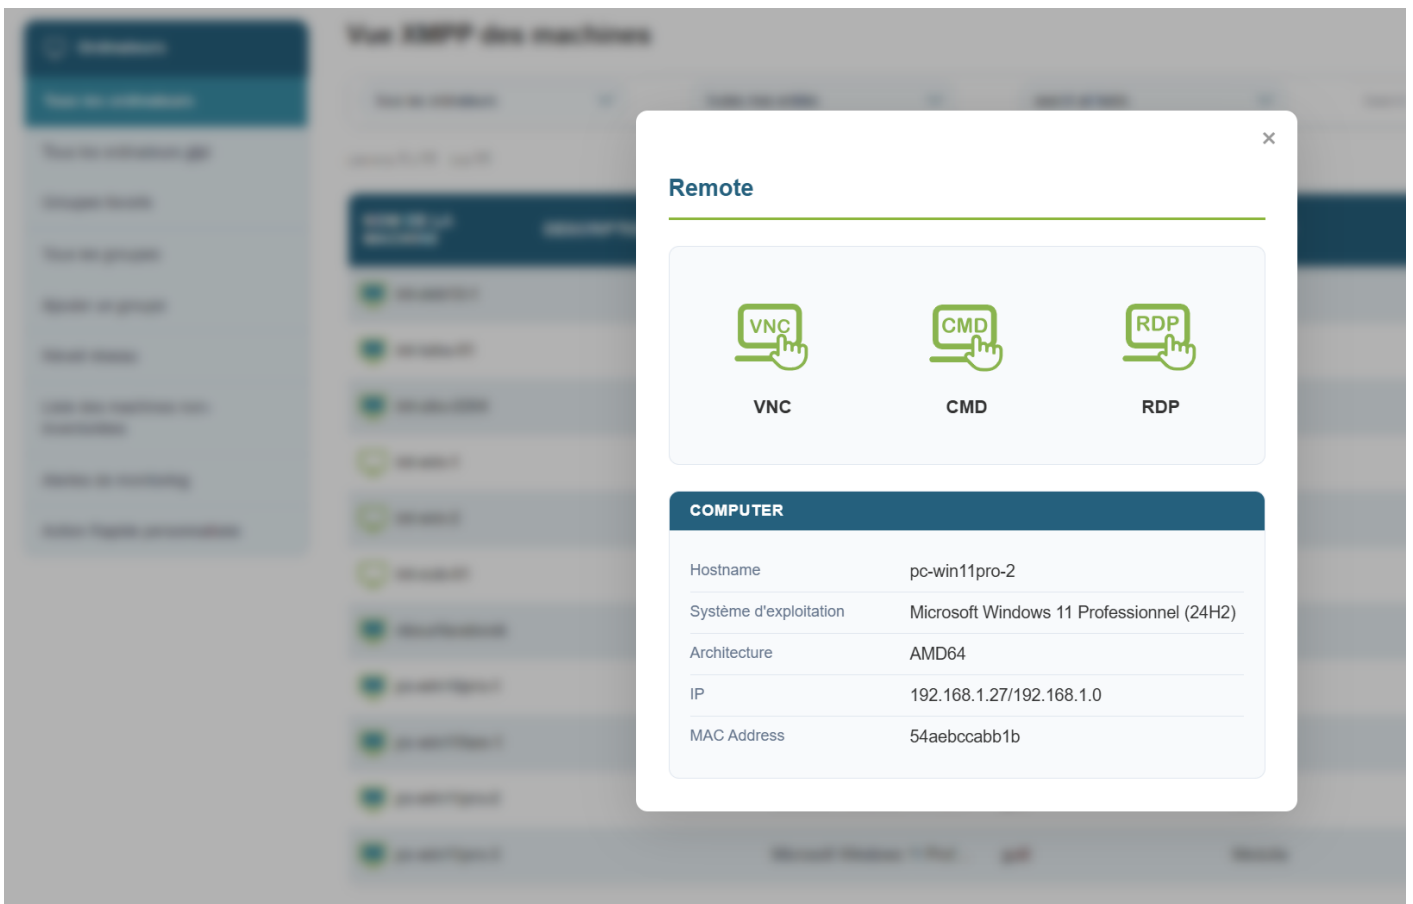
×

Remote

VNC
VNC

CMD
CMD

RDP
RDP

COMPUTER

| | |
|---|---|
| Hostname | pc-win11pro-2 |
| Système d'exploitation | Microsoft Windows 11 Professionnel (24H2) |
| Architecture | AMD64 |
| IP | 192.168.1.27/192.168.1.0 |
| MAC Address | 54aebccabb1b |